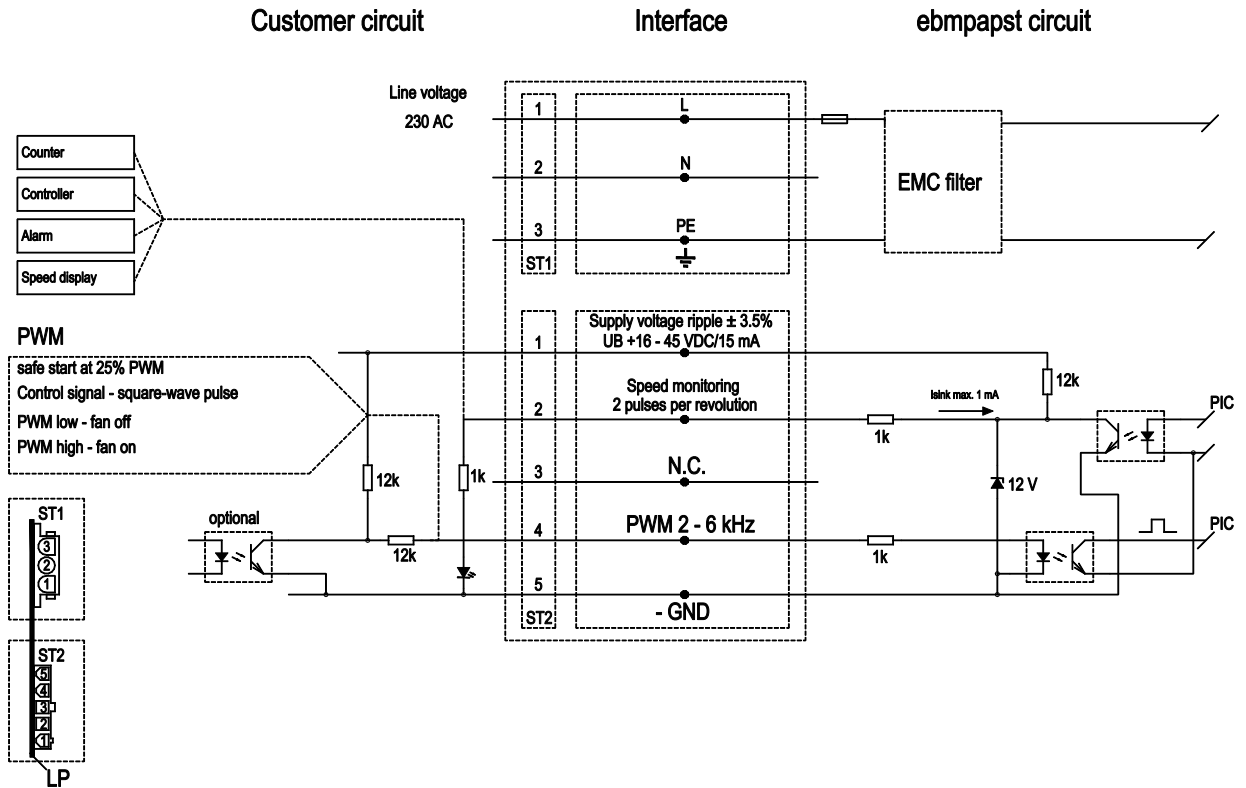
Customer circuit

Interface

ebmpapst circuit

Line voltage
230 AC

1
L

2
N

3
PE

ST1

EMC filter

Counter

Controller

Alarm

Speed display

PWM
safe start at 25% PWM
Control signal - square-wave pulse
PWM low - fan off
PWM high - fan on

1
Supply voltage ripple ± 3.5%
UB +16 - 45 VDC/15 mA

12k

2
Speed monitoring
2 pulses per revolution

Isink max. 1 mA

1k

PIC

12k

1k

3
N.C.

12 V

ST1
3
2
1

optional

12k

4
PWM 2 - 6 kHz

1k

PIC

5

ST2
- GND

ST2
5
4
3
2
1

LP